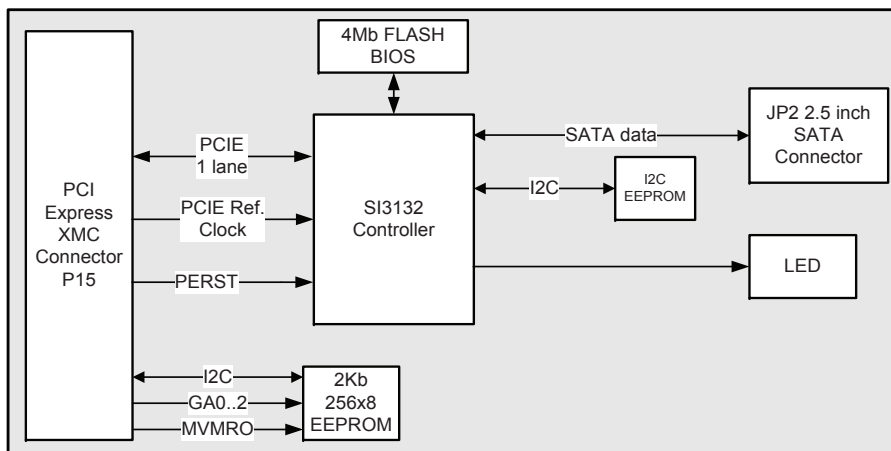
4Mb FLASH BIOS

PCI Express XMC Connector P15

PCIE 1 lane

PCIE Ref. Clock

PERST

SI3132 Controller

SATA data

JP2 2.5 inch SATA Connector

I2C

I2C EEPROM

LED

I2C

GA0..2

MVMRO

2Kb 256x8 EEPROM